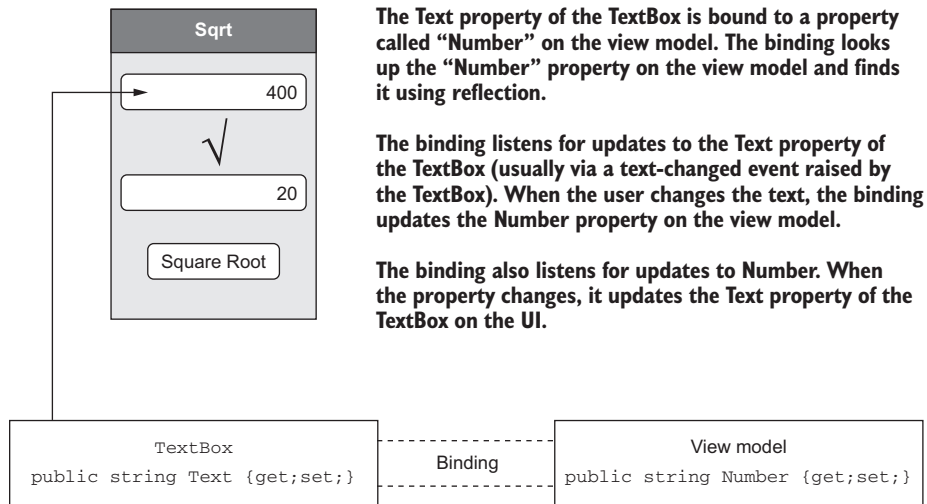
Sqrt

400

$\sqrt{}$

20

Square Root

The Text property of the TextBox is bound to a property called "Number" on the view model. The binding looks up the "Number" property on the view model and finds it using reflection.

The binding listens for updates to the Text property of the TextBox (usually via a text-changed event raised by the TextBox). When the user changes the text, the binding updates the Number property on the view model.

The binding also listens for updates to Number. When the property changes, it updates the Text property of the TextBox on the UI.

TextBox
public string Text {get;set;}

Binding

View model
public string Number {get;set;}